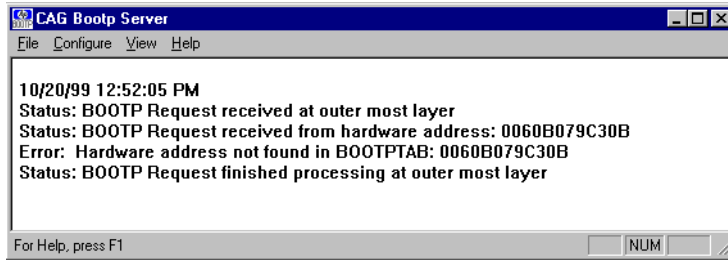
CAG Bootp Server
File Configure View Help

10/20/99 12:52:05 PM
Status: BOOTP Request received at outer most layer
Status: BOOTP Request received from hardware address: 0060B079C30B
Error: Hardware address not found in BOOTPTAB: 0060B079C30B
Status: BOOTP Request finished processing at outer most layer

For Help, press F1
NUM